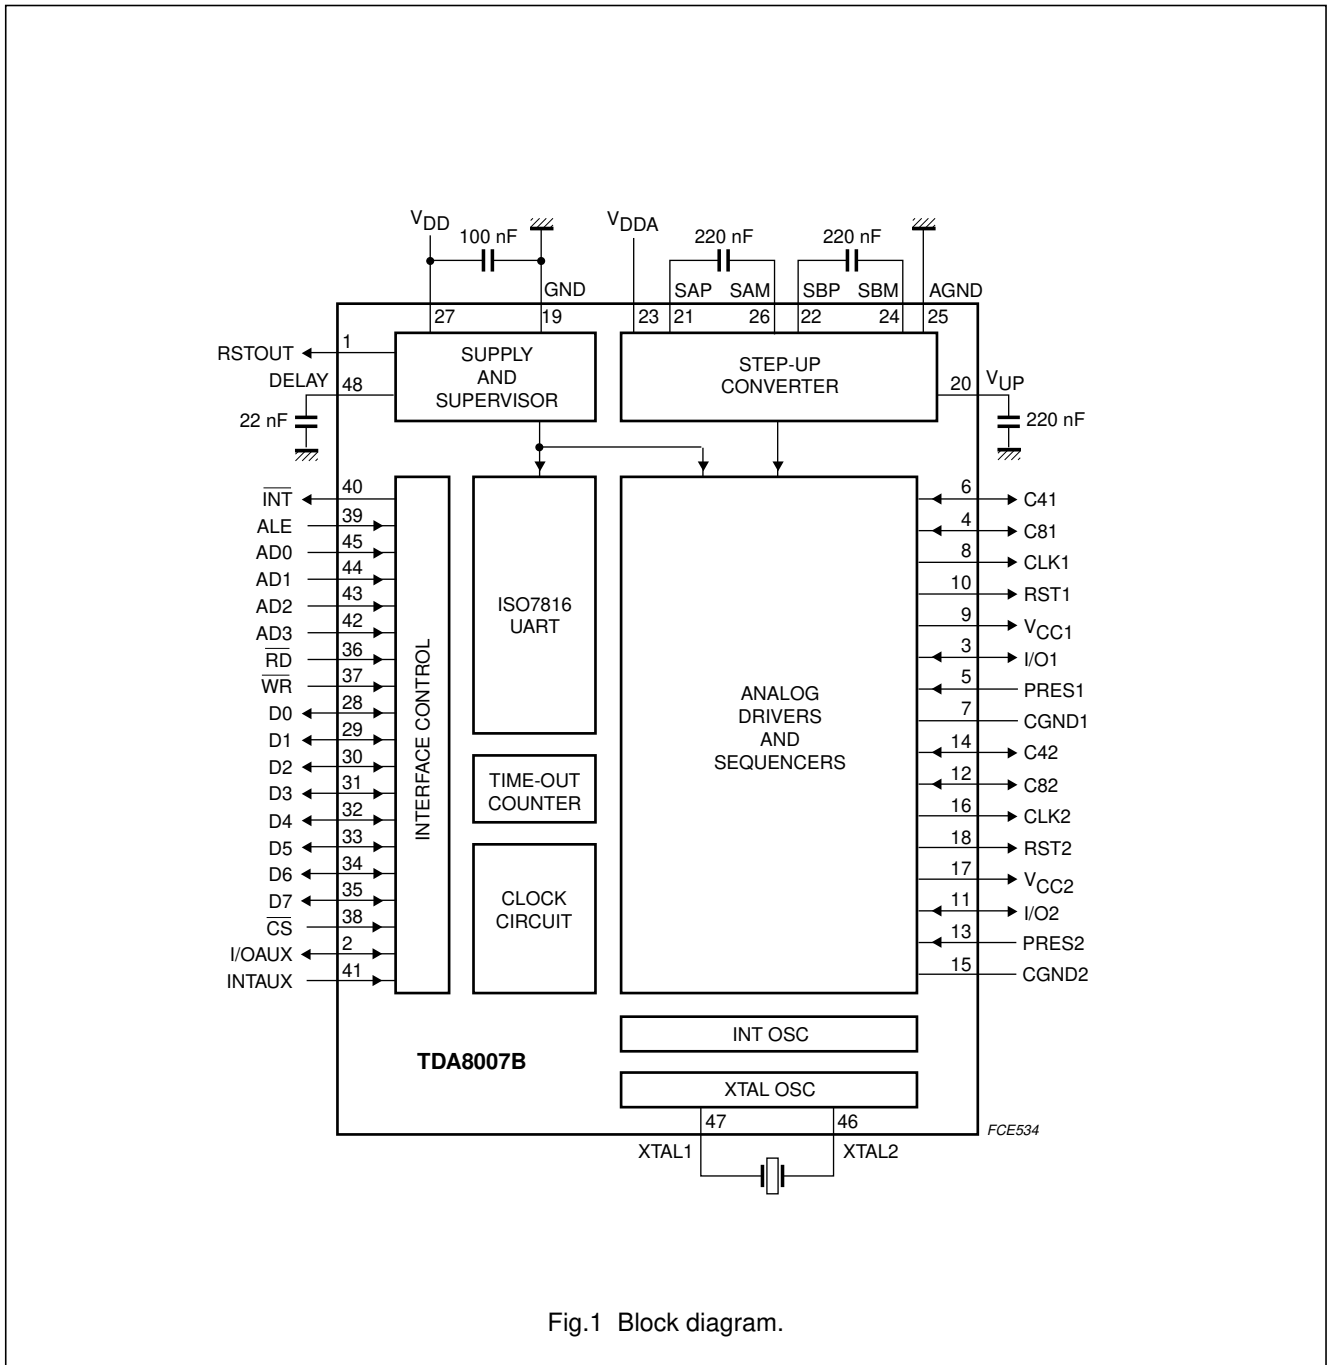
$V_{DD}$ 100 nF $V_{DDA}$ 220 nF 220 nF

GND SAP SAM SBP SBM AGND

27 19 23 21 26 22 24 25

RSTOUT 1
SUPPLY AND SUPERVISOR
STEP-UP CONVERTER
DELAY 48
20 $V_{UP}$
22 nF
220 nF

$\overline{INT}$ 40
ALE 39
AD0 45
AD1 44
AD2 43
AD3 42
$\overline{RD}$ 36
$\overline{WR}$ 37
D0 28
D1 29
D2 30
D3 31
D4 32
D5 33
D6 34
D7 35
$\overline{CS}$ 38
I/OAUX 2
INTAUX 41

INTERFACE CONTROL

ISO7816 UART

TIME-OUT COUNTER

CLOCK CIRCUIT

ANALOG DRIVERS AND SEQUENCERS

6 C41
4 C81
8 CLK1
10 RST1
9 $V_{CC1}$
3 I/O1
5 PRES1
7 CGND1
14 C42
12 C82
16 CLK2
18 RST2
17 $V_{CC2}$
11 I/O2
13 PRES2
15 CGND2

INT OSC

TDA8007B

XTAL OSC

47 46
XTAL1 XTAL2

FCE534

Fig.1 Block diagram.